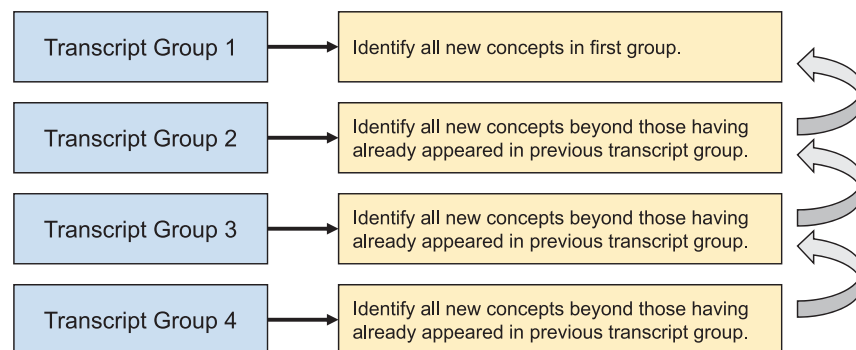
Transcript Group 1

Identify all new concepts in first group.

Transcript Group 2

Identify all new concepts beyond those having already appeared in previous transcript group.

Transcript Group 3

Identify all new concepts beyond those having already appeared in previous transcript group.

Transcript Group 4

Identify all new concepts beyond those having already appeared in previous transcript group.